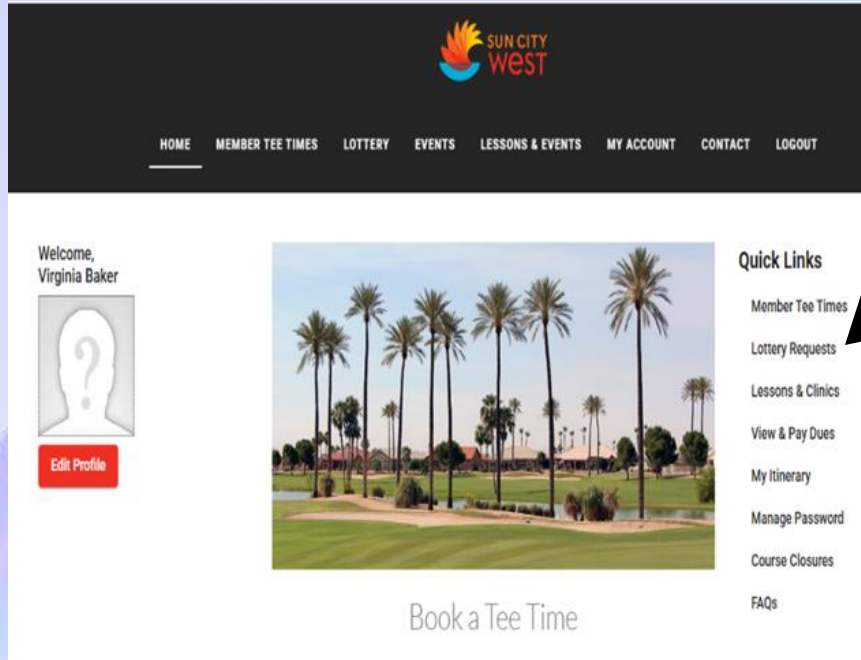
SUN CITY WEST

HOME MEMBER TEE TIMES LOTTERY EVENTS LESSONS & EVENTS MY ACCOUNT CONTACT LOGOUT

Welcome, Virginia Baker

Edit Profile

Book a Tee Time

Quick Links

Member Tee Times

Lottery Requests

Lessons & Clinics

View & Pay Dues

My Itinerary

Manage Password

Course Closures

FAQs